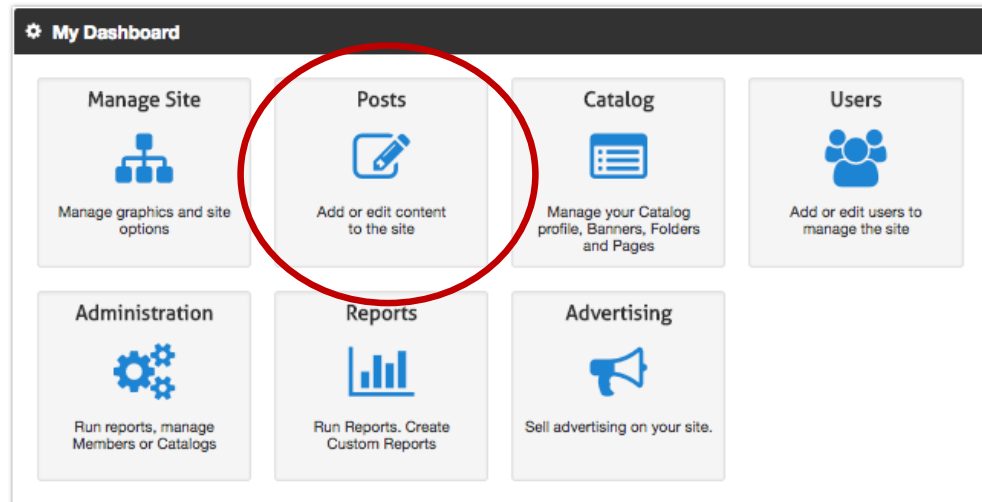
My Dashboard

Manage Site

Manage graphics and site options

Posts

Add or edit content to the site

Catalog

Manage your Catalog profile, Banners, Folders and Pages

Users

Add or edit users to manage the site

Administration

Run reports, manage Members or Catalogs

Reports

Run Reports. Create Custom Reports

Advertising

Sell advertising on your site.